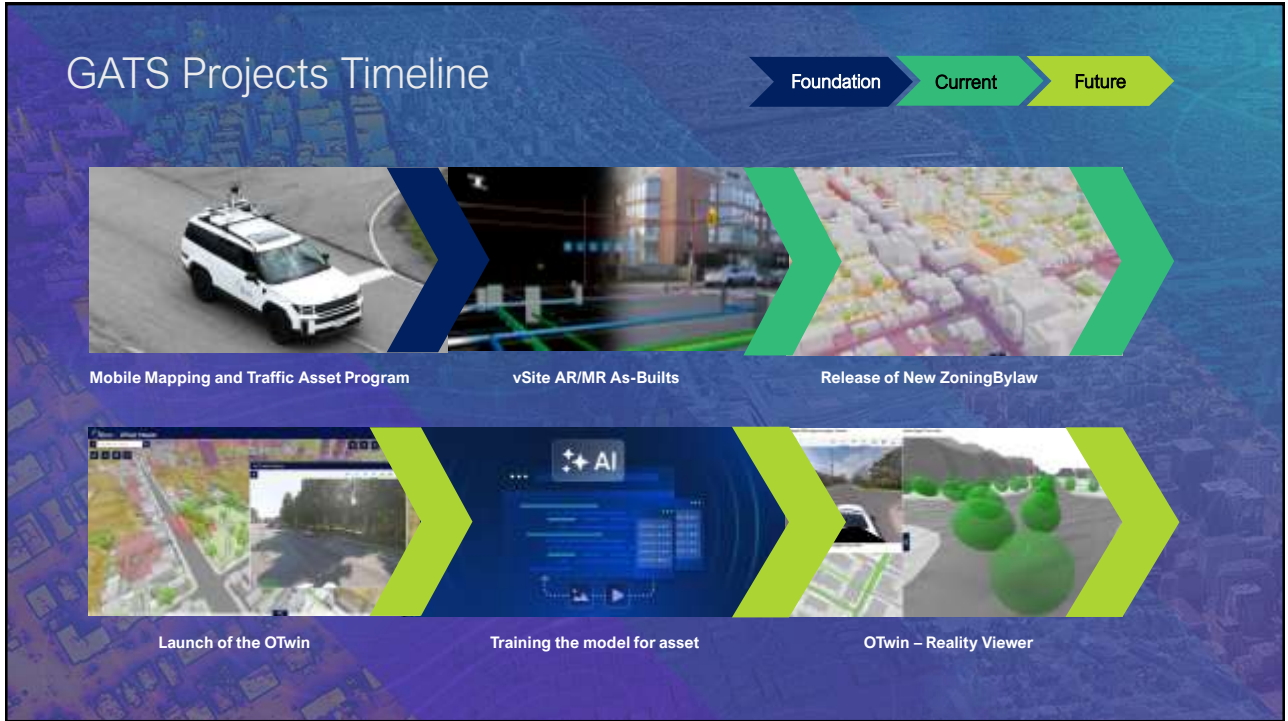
GATS Projects Timeline

Foundation
Current
Future

Mobile Mapping and Traffic Asset Program

vSite AR/MR As-Builts

Release of New ZoningBylaw

AI

Launch of the OTwin

Training the model for asset

OTwin – Reality Viewer